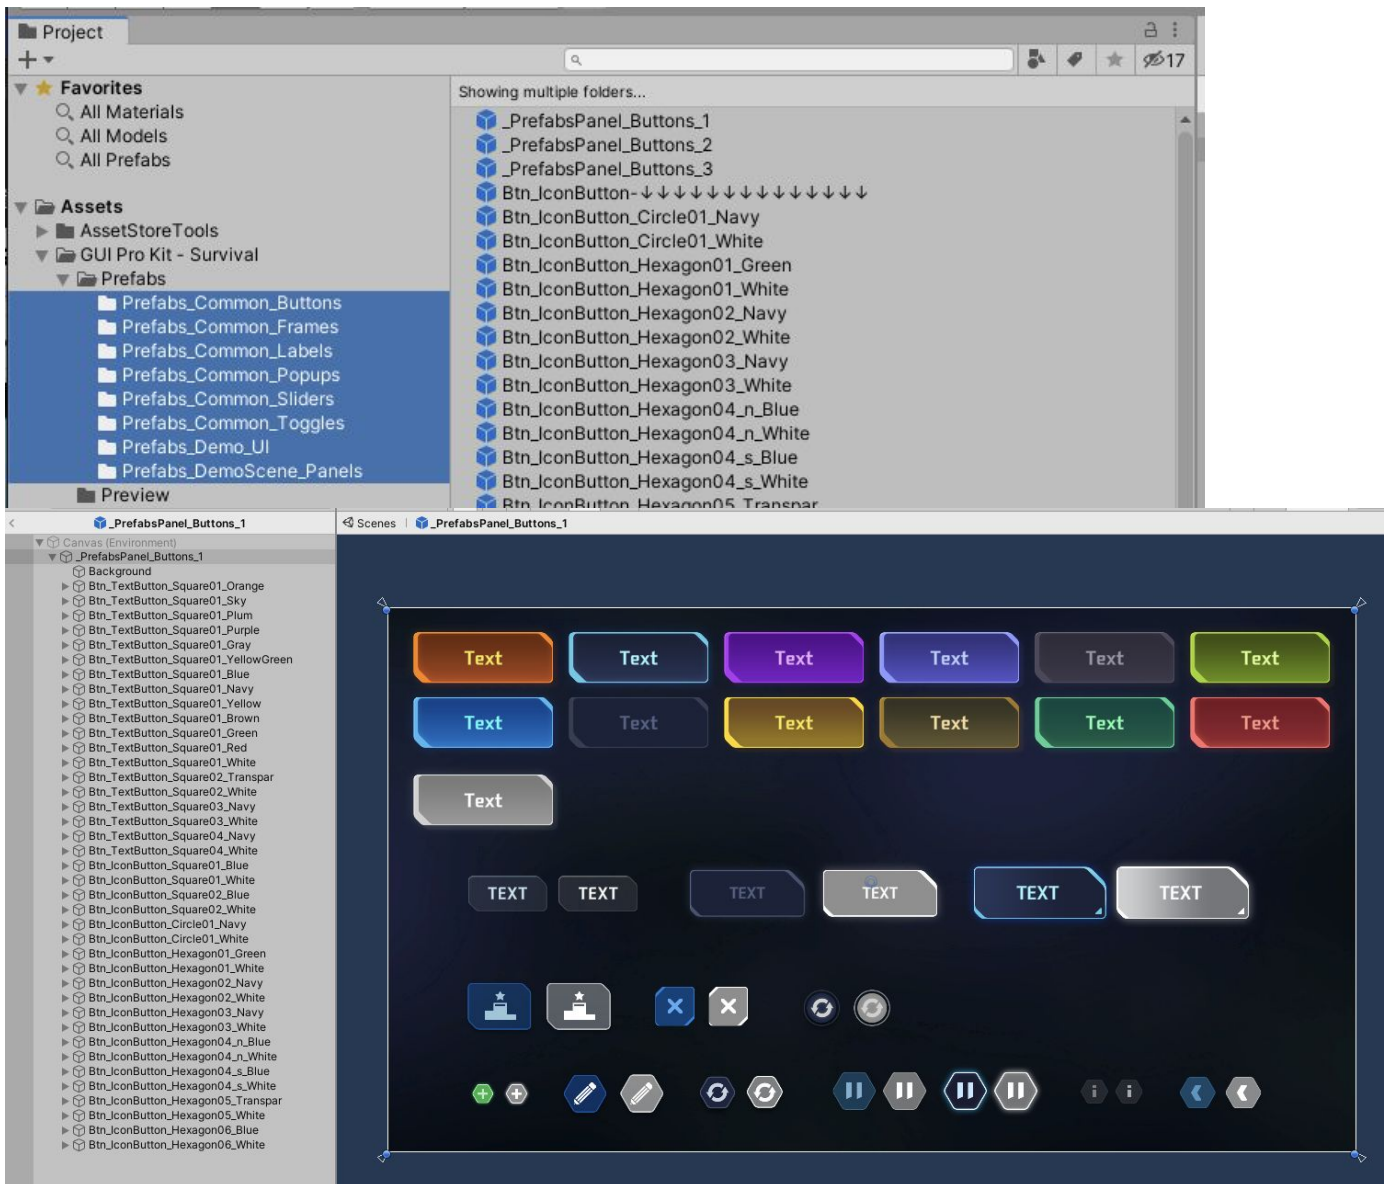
Project

+ ▾

17

Favorites
All Materials
All Models
All Prefabs

Assets
AssetStoreTools
GUI Pro Kit - Survival
Prefabs
Prefabs_Common_Buttons
Prefabs_Common_Frames
Prefabs_Common_Labels
Prefabs_Common_Popups
Prefabs_Common_Sliders
Prefabs_Common_Toggles
Prefabs_Demo_UI
Prefabs_DemoScene_Panels
Preview

Showing multiple folders...
_PrefabsPanel_Buttons_1
_PrefabsPanel_Buttons_2
_PrefabsPanel_Buttons_3
Btn_IconButton-↓↓↓↓↓↓↓↓↓↓↓↓↓↓↓↓↓
Btn_IconButton_Circle01_Navy
Btn_IconButton_Circle01_White
Btn_IconButton_Hexagon01_Green
Btn_IconButton_Hexagon01_White
Btn_IconButton_Hexagon02_Navy
Btn_IconButton_Hexagon02_White
Btn_IconButton_Hexagon03_Navy
Btn_IconButton_Hexagon03_White
Btn_IconButton_Hexagon04_n_Blue
Btn_IconButton_Hexagon04_n_White
Btn_IconButton_Hexagon04_s_Blue
Btn_IconButton_Hexagon04_s_White
Btn_IconButton_Hexagon05_Transpar

_PrefabsPanel_Buttons_1
Canvas (Environment)
_PrefabsPanel_Buttons_1
Background
Btn_TextButton_Square01_Orange
Btn_TextButton_Square01_Sky
Btn_TextButton_Square01_Plum
Btn_TextButton_Square01_Purple
Btn_TextButton_Square01_Gray
Btn_TextButton_Square01_YellowGreen
Btn_TextButton_Square01_Blue
Btn_TextButton_Square01_Navy
Btn_TextButton_Square01_Yellow
Btn_TextButton_Square01_Brown
Btn_TextButton_Square01_Green
Btn_TextButton_Square01_Red
Btn_TextButton_Square01_White
Btn_TextButton_Square02_Transpar
Btn_TextButton_Square02_White
Btn_TextButton_Square03_Navy
Btn_TextButton_Square03_White
Btn_TextButton_Square04_Navy
Btn_TextButton_Square04_White
Btn_IconButton_Square01_Blue
Btn_IconButton_Square01_White
Btn_IconButton_Square02_Blue
Btn_IconButton_Square02_White
Btn_IconButton_Circle01_Navy
Btn_IconButton_Circle01_White
Btn_IconButton_Hexagon01_Green
Btn_IconButton_Hexagon01_White
Btn_IconButton_Hexagon02_Navy
Btn_IconButton_Hexagon02_White
Btn_IconButton_Hexagon03_Navy
Btn_IconButton_Hexagon03_White
Btn_IconButton_Hexagon04_n_Blue
Btn_IconButton_Hexagon04_n_White
Btn_IconButton_Hexagon04_s_Blue
Btn_IconButton_Hexagon04_s_White
Btn_IconButton_Hexagon05_Transpar
Btn_IconButton_Hexagon05_White
Btn_IconButton_Hexagon06_Blue
Btn_IconButton_Hexagon06_White

Scenes | _PrefabsPanel_Buttons_1

Text Text Text Text Text Text
Text Text Text Text Text Text
Text

TEXT TEXT TEXT TEXT TEXT TEXT